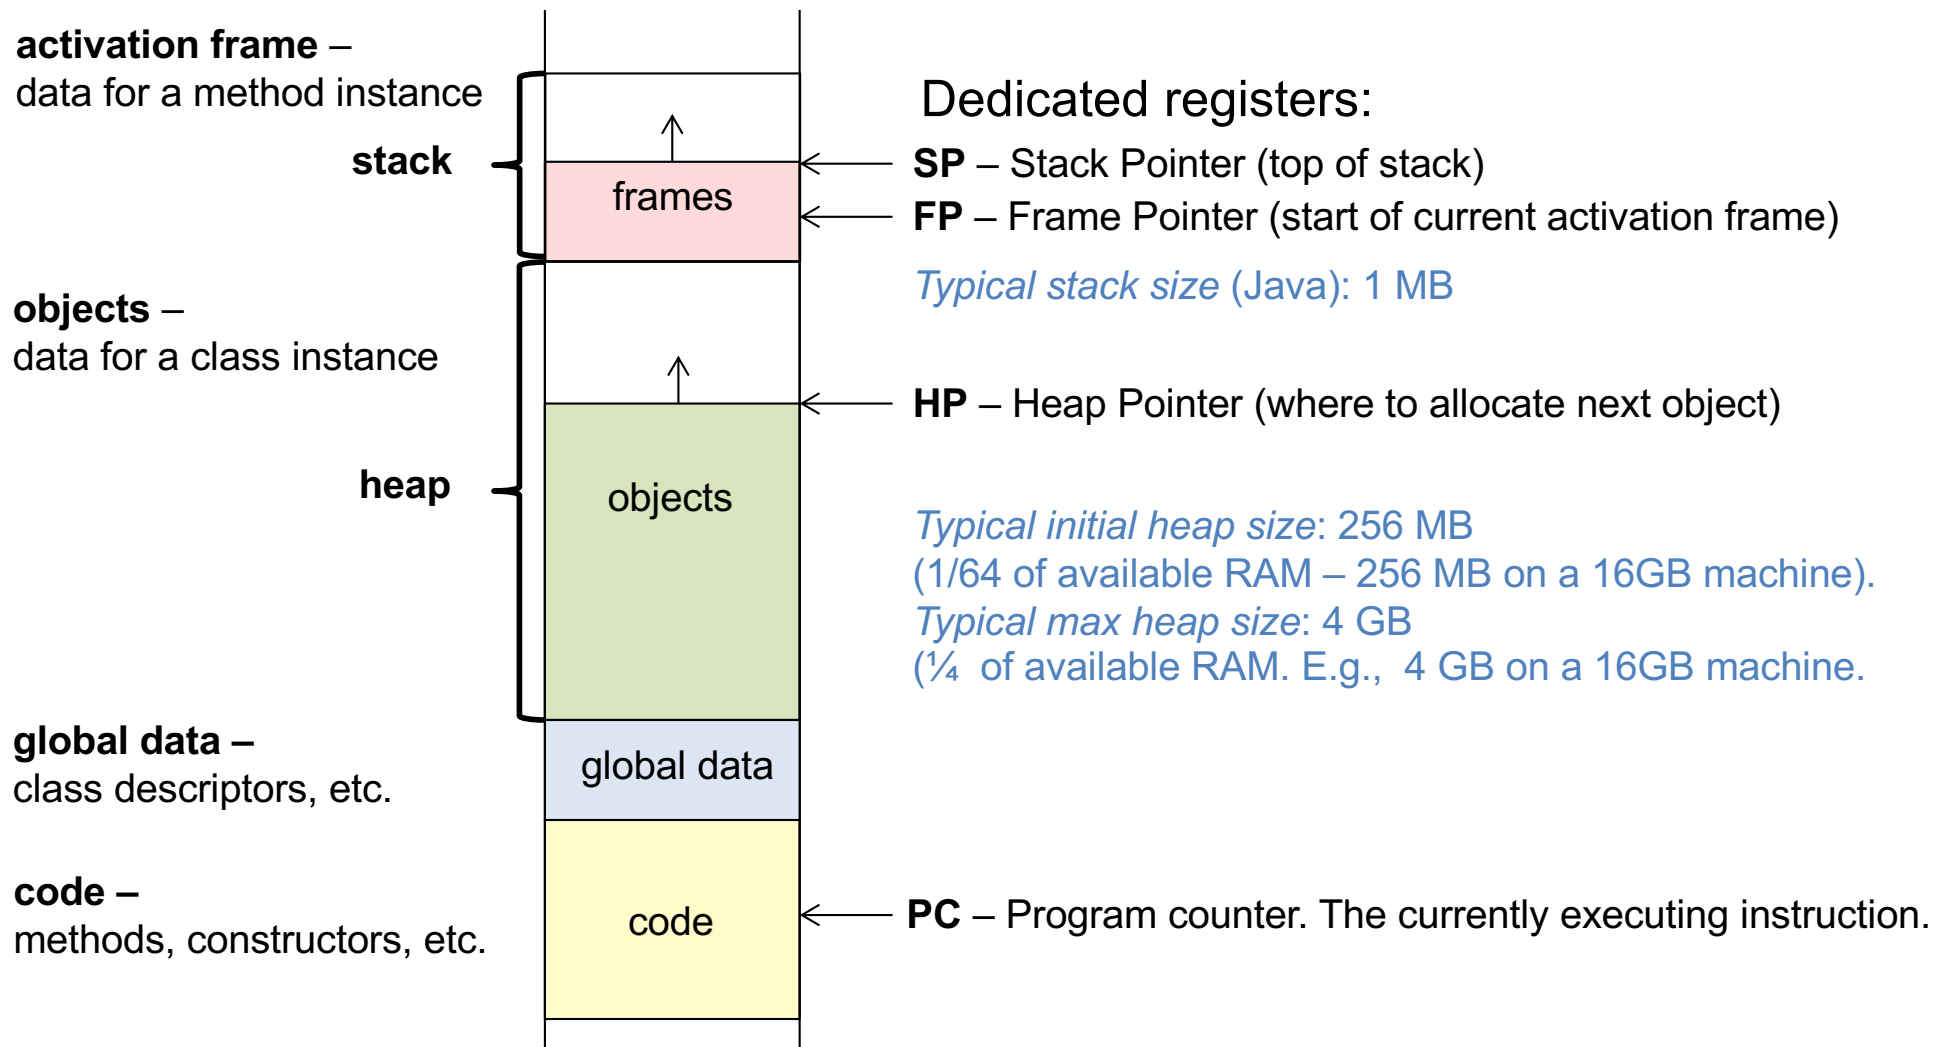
activation frame – data for a method instance

stack

objects – data for a class instance

heap

global data – class descriptors, etc.

code – methods, constructors, etc.

frames

objects

global data

code

Dedicated registers:

SP – Stack Pointer (top of stack)

FP – Frame Pointer (start of current activation frame)

Typical stack size (Java): 1 MB

HP – Heap Pointer (where to allocate next object)

Typical initial heap size: 256 MB
(1/64 of available RAM – 256 MB on a 16GB machine).
Typical max heap size: 4 GB
(¼ of available RAM. E.g., 4 GB on a 16GB machine.

PC – Program counter. The currently executing instruction.